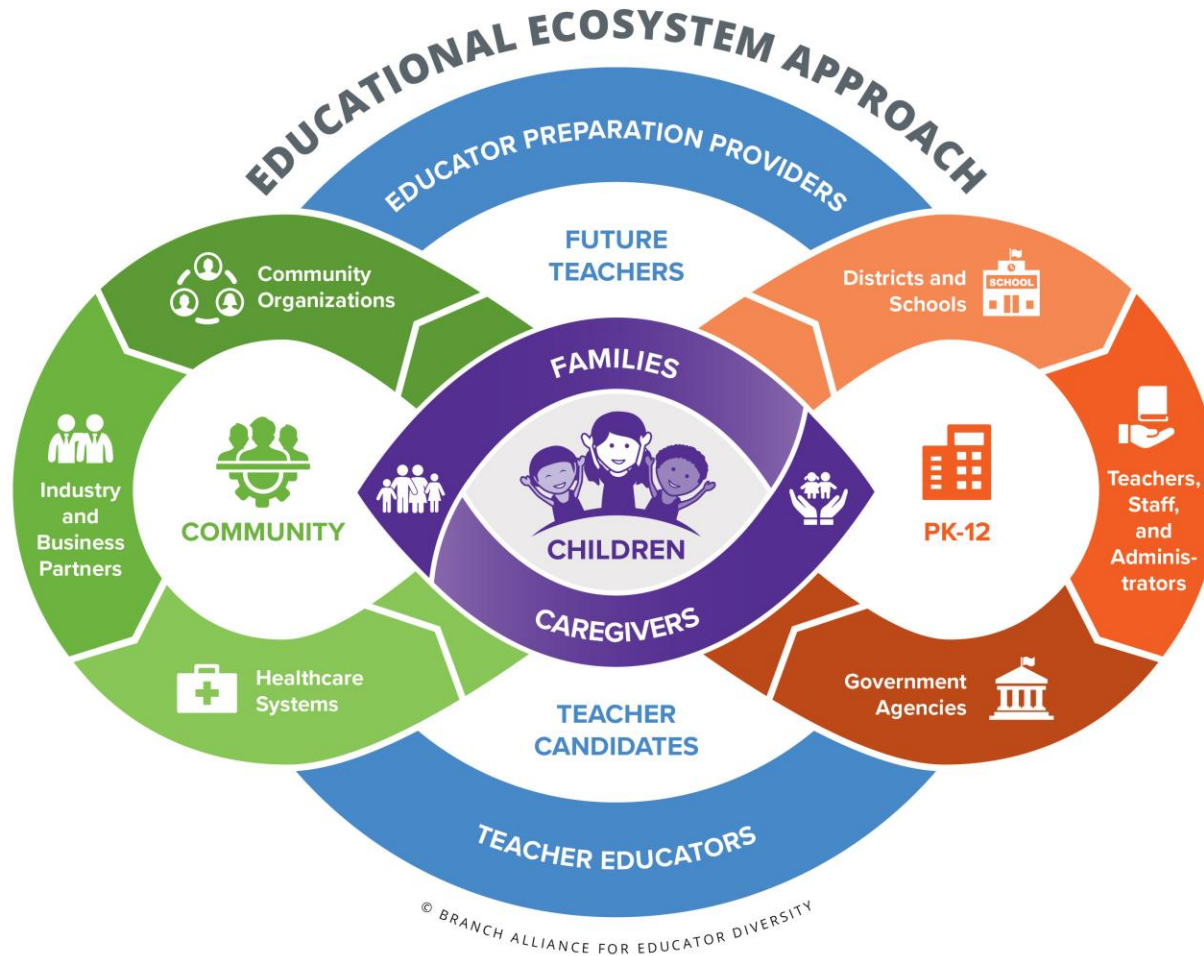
EDUCATIONAL ECOSYSTEM APPROACH

EDUCATOR PREPARATION PROVIDERS

FUTURE TEACHERS

Community Organizations

Industry and Business Partners

COMMUNITY

Healthcare Systems

FAMILIES

CHILDREN

CAREGIVERS

Districts and Schools

SCHOOL

Teachers, Staff, and Administrators

PK-12

Government Agencies

TEACHER CANDIDATES

TEACHER EDUCATORS

© BRANCH ALLIANCE FOR EDUCATOR DIVERSITY